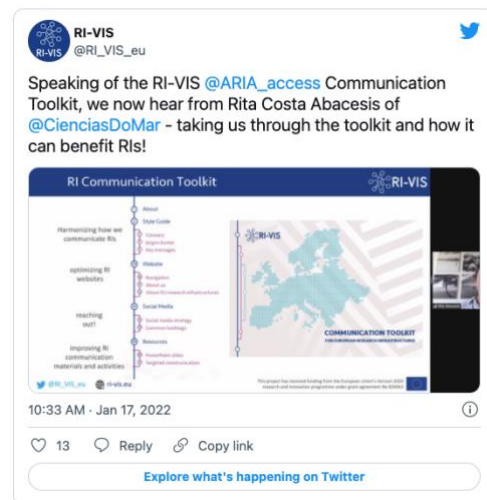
RI-VIS
@RI_VIS_eu

Speaking of the RI-VIS @ARIA_access Communication Toolkit, we now hear from Rita Costa Abacesis of @CienciasDoMar - taking us through the toolkit and how it can benefit RIs!

RI Communication Toolkit
RI-VIS

About
Style Guide
Harmonizing how we communicate RIs
Glossary
Jargon Buster
Key messages
Website
optimizing RI websites
Navigation
About us
About RI research infrastructures
Social Media
reaching out!
Social media strategy
Common hashtags
Resources
Improving RI communication materials and activities
PowerPoint slides
Targeted communication

RI-VIS
COMMUNICATION TOOLKIT
FOR EUROPEAN RESEARCH INFRASTRUCTURES

@RI_VIS_eu
ri-vis.eu

This project has received funding from the European Union's Horizon 2020 research and innovation programme under grant agreement No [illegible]

10:33 AM · Jan 17, 2022

13 Reply Copy link

Explore what's happening on Twitter